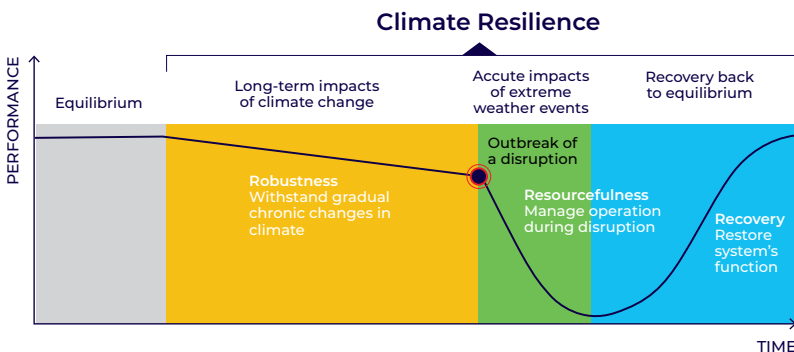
Climate Resilience

PERFORMANCE

Equilibrium

Long-term impacts of climate change

Accute impacts of extreme weather events

Recovery back to equilibrium

Outbreak of a disruption

Robustness
Withstand gradual chronic changes in climate

Resourcefulness
Manage operation during disruption

Recovery
Restore system's function

TIME